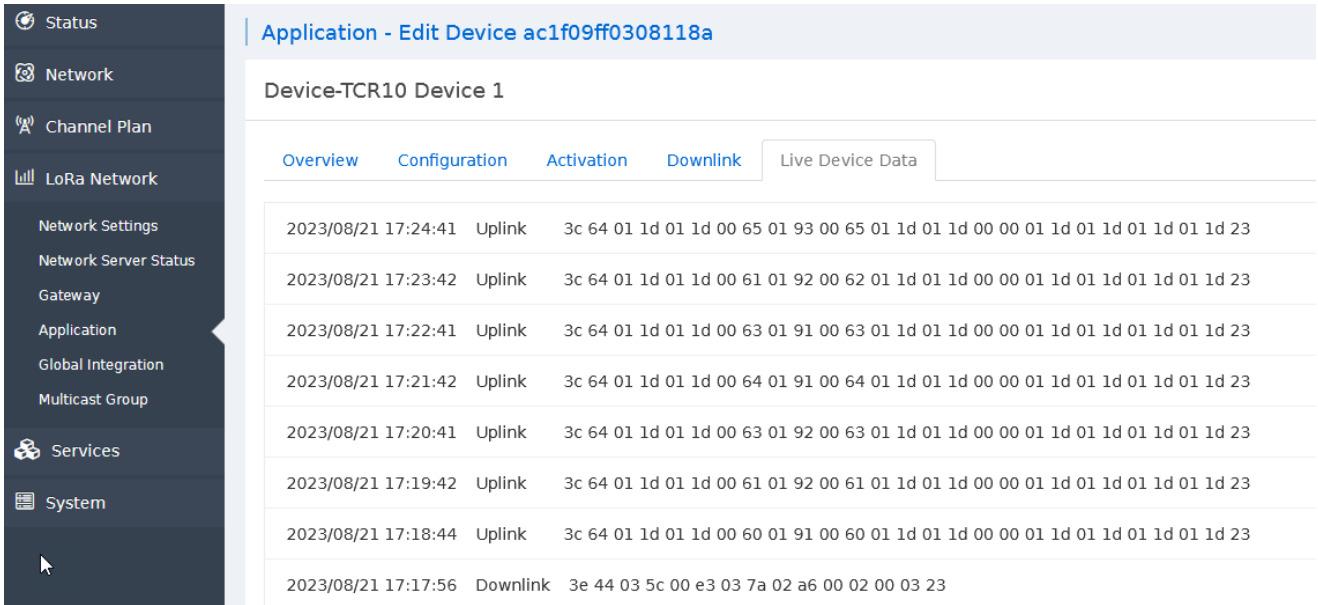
Status
Network
Channel Plan
LoRa Network
Network Settings
Network Server Status
Gateway
Application
Global Integration
Multicast Group
Services
System

Application - Edit Device ac1f09ff0308118a

Device-TCR10 Device 1

Overview Configuration Activation Downlink Live Device Data

| | | |
|---|---|---|
| 2023/08/21 17:24:41 | Uplink | 3c 64 01 1d 01 1d 00 65 01 93 00 65 01 1d 01 1d 00 00 01 1d 01 1d 01 1d 01 1d 23 |
| 2023/08/21 17:23:42 | Uplink | 3c 64 01 1d 01 1d 00 61 01 92 00 62 01 1d 01 1d 00 00 01 1d 01 1d 01 1d 01 1d 23 |
| 2023/08/21 17:22:41 | Uplink | 3c 64 01 1d 01 1d 00 63 01 91 00 63 01 1d 01 1d 00 00 01 1d 01 1d 01 1d 01 1d 23 |
| 2023/08/21 17:21:42 | Uplink | 3c 64 01 1d 01 1d 00 64 01 91 00 64 01 1d 01 1d 00 00 01 1d 01 1d 01 1d 01 1d 23 |
| 2023/08/21 17:20:41 | Uplink | 3c 64 01 1d 01 1d 00 63 01 92 00 63 01 1d 01 1d 00 00 01 1d 01 1d 01 1d 01 1d 23 |
| 2023/08/21 17:19:42 | Uplink | 3c 64 01 1d 01 1d 00 61 01 92 00 61 01 1d 01 1d 00 00 01 1d 01 1d 01 1d 01 1d 23 |
| 2023/08/21 17:18:44 | Uplink | 3c 64 01 1d 01 1d 00 60 01 91 00 60 01 1d 01 1d 00 00 01 1d 01 1d 01 1d 01 1d 23 |
| 2023/08/21 17:17:56 | Downlink | 3e 44 03 5c 00 e3 03 7a 02 a6 00 02 00 03 23 |